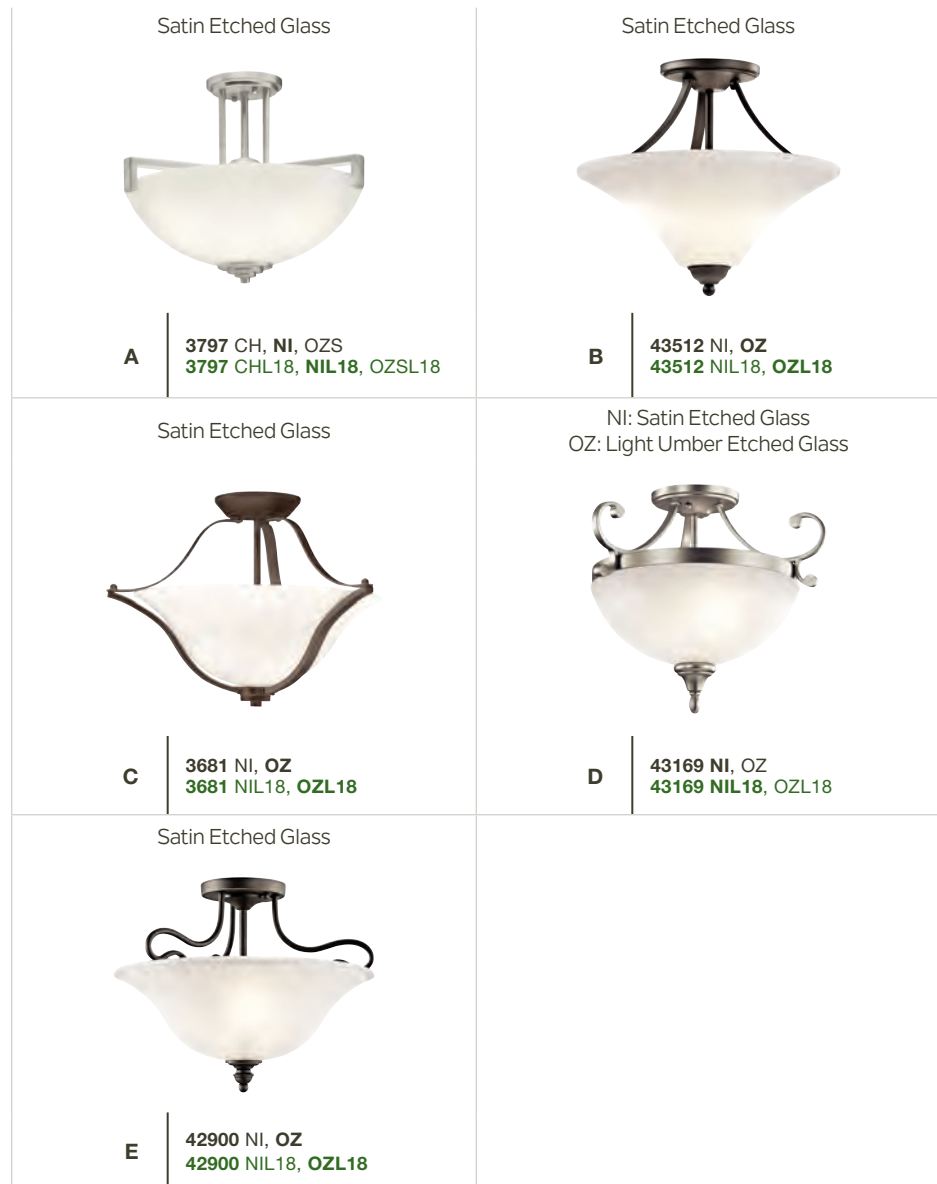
Satin Etched Glass

A

3797 CH, NI, OZS
3797 CHL18, NIL18, OZSL18

Satin Etched Glass

B

43512 NI, OZ
43512 NIL18, OZL18

Satin Etched Glass

C

3681 NI, OZ
3681 NIL18, OZL18

NI: Satin Etched Glass
OZ: Light Umber Etched Glass

D

43169 NI, OZ
43169 NIL18, OZL18

Satin Etched Glass

E

42900 NI, OZ
42900 NIL18, OZL18